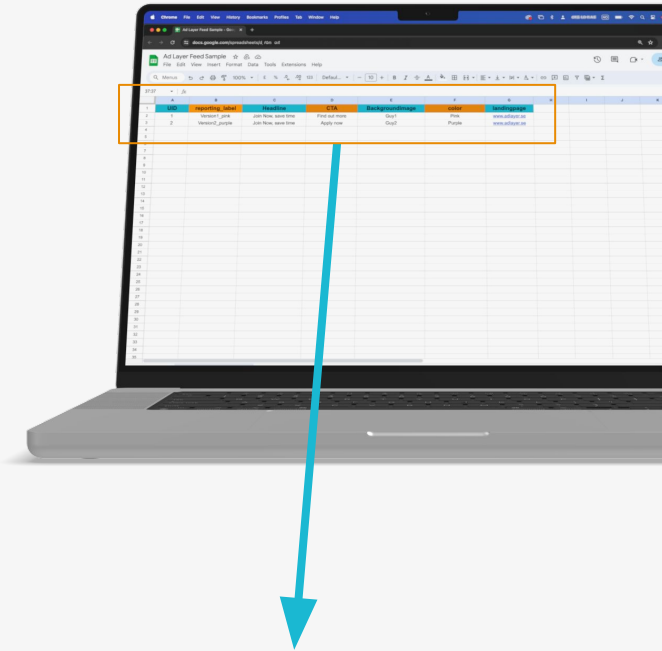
Chrome File Edit View History Bookmarks Profiles Tab Window Help

Ad Layer Feed Sample

docs.google.com/spreadsheets/d

Ad Layer Feed Sample

File Edit View Insert Format Data Tools Extensions Help

Menus 100% Default... 10

| UID | reporting_label | Headline | CTA | BackgroundImage | color | landingpage |
|---|---|---|---|---|---|---|
| 1 | Version1_pink | Join Now, save time | Find out more | Guy1 | Pink | www.adlayer.se |
| 2 | Version2_purple | Join Now, save time | Apply now | Guy2 | Purple | www.adlayer.se |